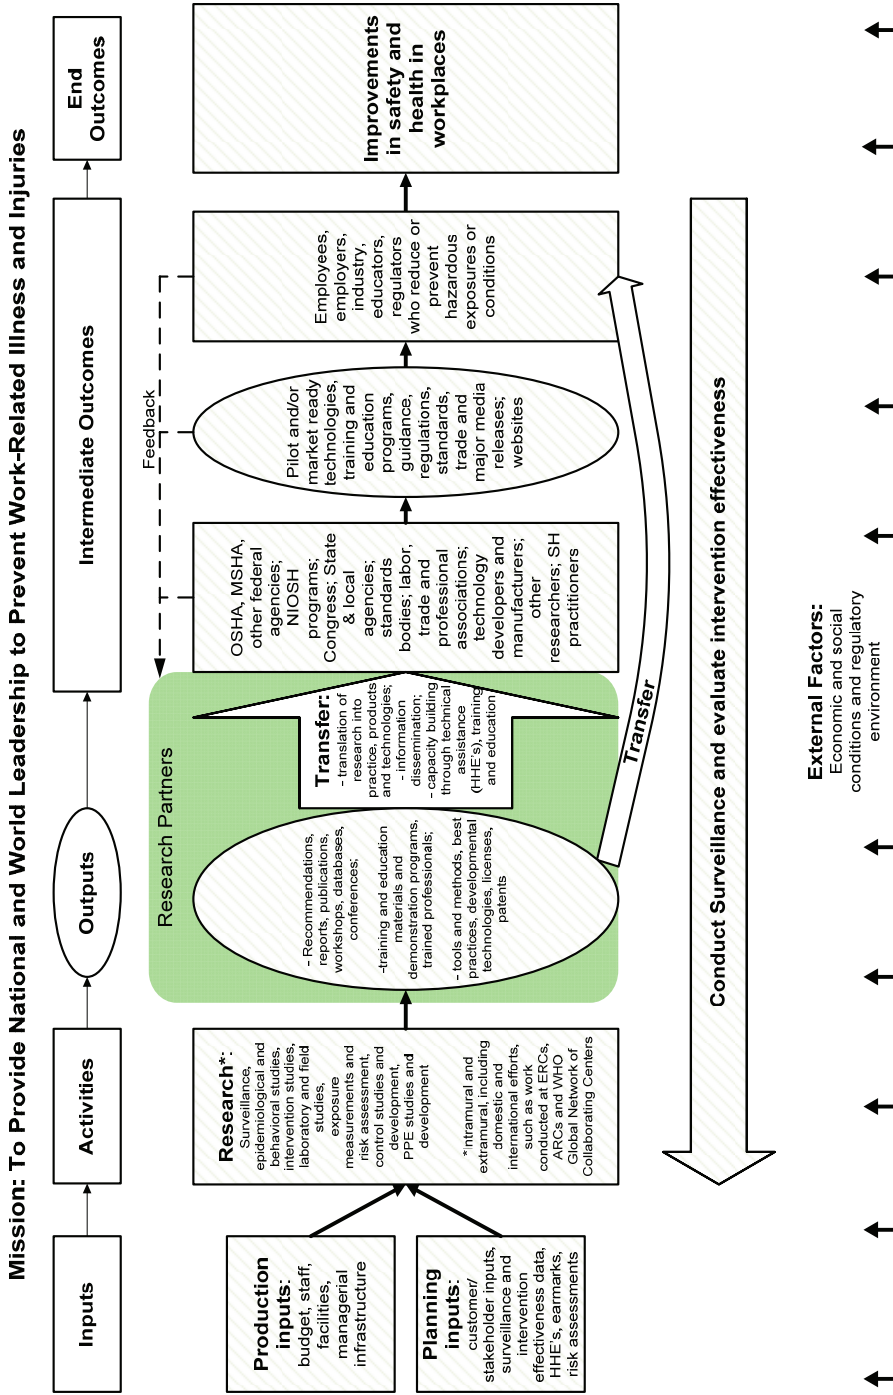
Mission: To Provide National and World Leadership to Prevent Work-Related Illness and Injuries

Inputs

Activities

Outputs

Intermediate Outcomes

End Outcomes

Production inputs: budget, staff, facilities, managerial infrastructure

Planning inputs: customer/ stakeholder inputs, surveillance and intervention effectiveness data, HHE's, earmarks, risk assessments

Research*: Surveillance, epidemiological and behavioral studies, intervention studies, laboratory and field studies, exposure measurements and risk assessment, control studies and development, PPE studies and development

*intramural and extramural, including domestic and international efforts, such as work conducted at ERCs, ARCs and WHO Global Network of Collaborating Centers

Research Partners

- Recommendations, reports, publications, workshops, databases, conferences;
-training and education materials and demonstration programs, trained professionals;
- tools and methods, best practices, developmental technologies, licenses, patents

Transfer:
- translation of research into practice, products and technologies;
- information dissemination;
- capacity building through technical assistance (HHE's), training and education

Transfer

OSHA, MSHA, other federal agencies; NIOSH programs; Congress; State & local agencies; standards bodies; labor, trade and professional associations; technology developers and manufacturers; other researchers; SH practitioners

Pilot and/or market ready technologies, training and education programs, guidance, regulations, standards, trade and major media releases; websites

Employees, employers, industry, educators, regulators who reduce or prevent hazardous exposures or conditions

Feedback

Improvements in safety and health in workplaces

Conduct Surveillance and evaluate intervention effectiveness

External Factors: Economic and social conditions and regulatory environment